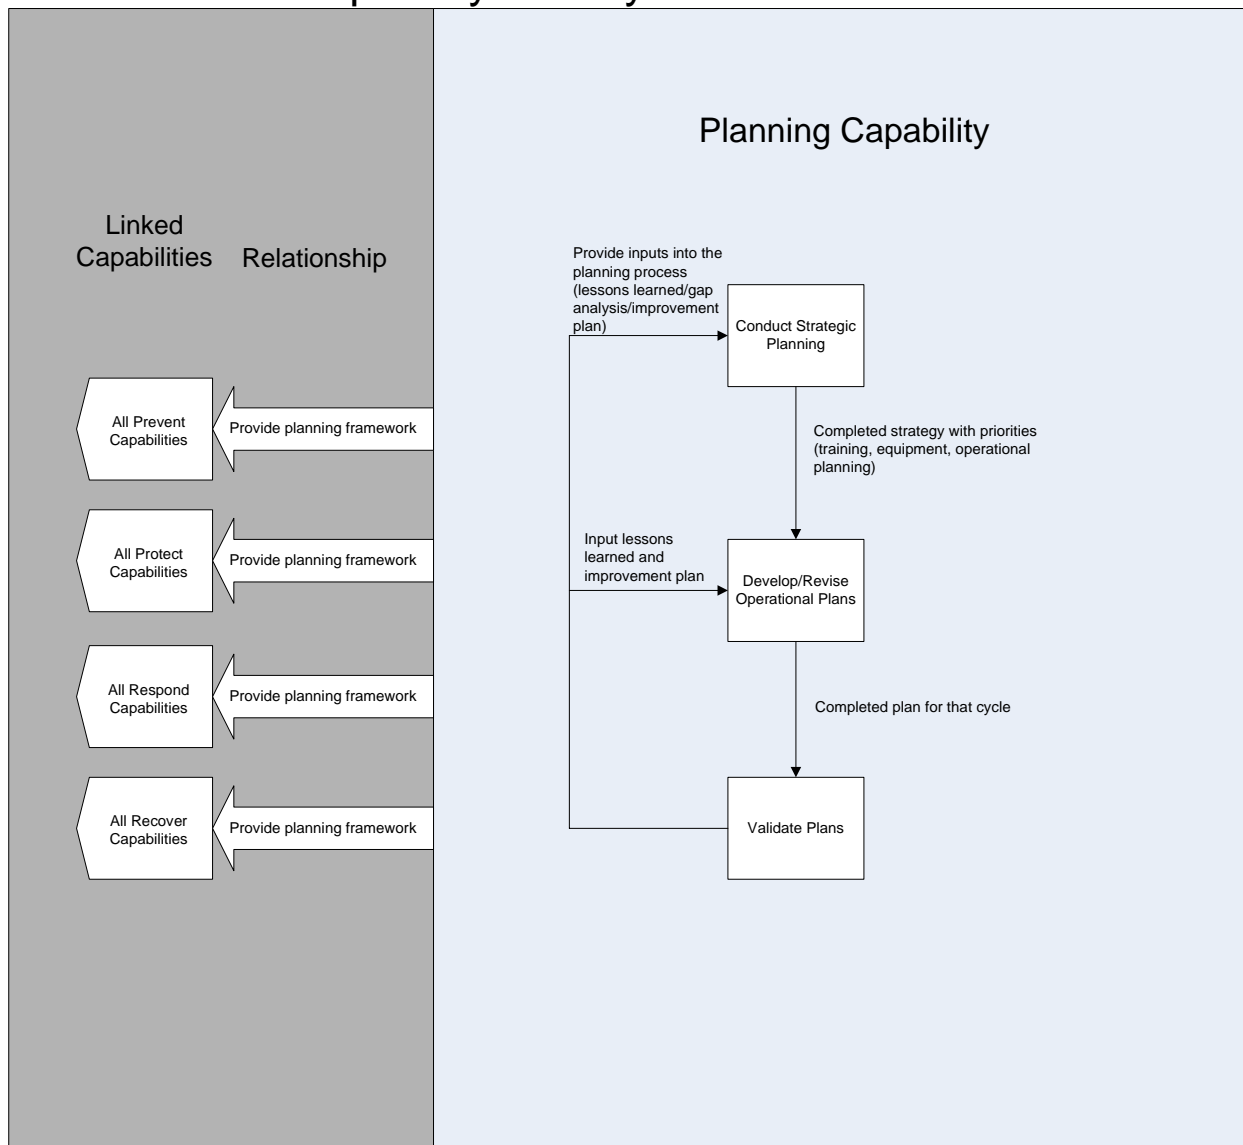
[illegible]

Planning Capability

Linked Capabilities

Relationship

All Prevent Capabilities

Provide planning framework

All Protect Capabilities

Provide planning framework

All Respond Capabilities

Provide planning framework

All Recover Capabilities

Provide planning framework

Provide inputs into the planning process (lessons learned/gap analysis/improvement plan)

Conduct Strategic Planning

Completed strategy with priorities (training, equipment, operational planning)

Input lessons learned and improvement plan

Develop/Revise Operational Plans

Completed plan for that cycle

Validate Plans